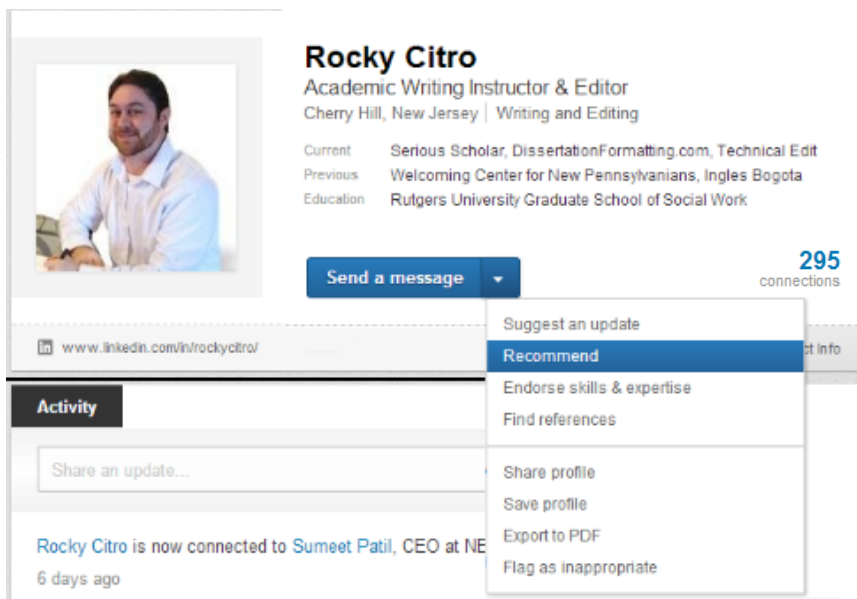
Rocky Citro

Academic Writing Instructor & Editor

Cherry Hill, New Jersey | Writing and Editing

Current Serious Scholar, DissertationFormatting.com, Technical Edit

Previous Welcoming Center for New Pennsylvanians, Ingles Bogota

Education Rutgers University Graduate School of Social Work

Send a message

295 connections

www.linkedin.com/in/rockycitro/

ct info

Suggest an update

Recommend

Endorse skills & expertise

Find references

Share profile

Save profile

Export to PDF

Flag as inappropriate

Activity

Share an update...

Rocky Citro is now connected to Sumeet Patil, CEO at NE

6 days ago